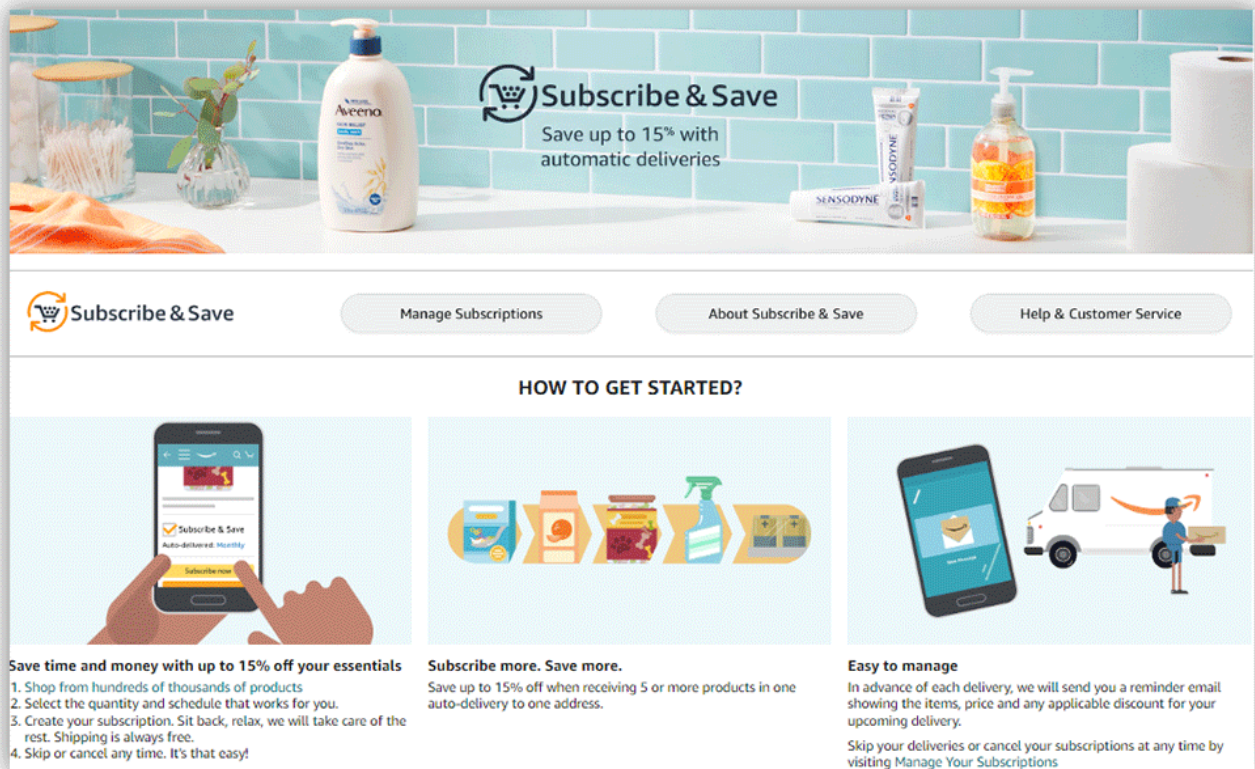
Subscribe & Save
Save up to 15% with automatic deliveries

Aveeno

SENSODYNE

SENSODYNE

Subscribe & Save

Manage Subscriptions

About Subscribe & Save

Help & Customer Service

HOW TO GET STARTED?

Subscribe & Save
Auto-delivered: Monthly
Subscribe now

Save time and money with up to 15% off your essentials
1. Shop from hundreds of thousands of products
2. Select the quantity and schedule that works for you.
3. Create your subscription. Sit back, relax, we will take care of the rest. Shipping is always free.
4. Skip or cancel any time. It's that easy!

Subscribe more. Save more.
Save up to 15% off when receiving 5 or more products in one auto-delivery to one address.

Easy to manage
In advance of each delivery, we will send you a reminder email showing the items, price and any applicable discount for your upcoming delivery.

Skip your deliveries or cancel your subscriptions at any time by visiting Manage Your Subscriptions